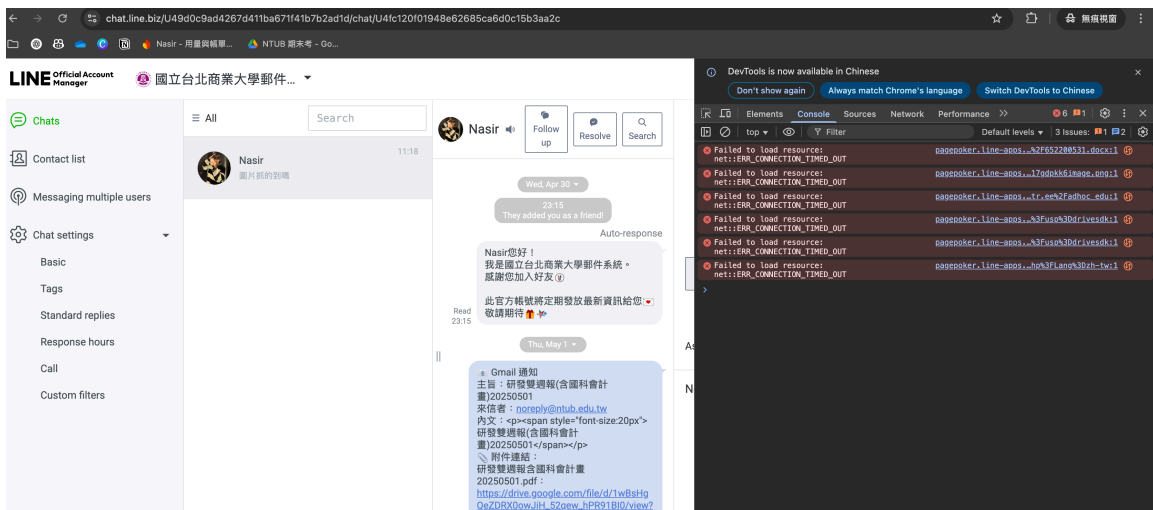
chat.line.biz/U49d0c9ad4267d411ba671f41b7b2ad1d/chat/U4fc120f01948e62685ca6d0c15b3aa2c

無痕視窗

Nasir - 用量與帳單... NTUB 期末考 - Go...

LINE Official Account Manager 國立台北商業大學郵件...

Chats
Contact list
Messaging multiple users
Chat settings
Basic
Tags
Standard replies
Response hours
Call
Custom filters

All
Search

Nasir 11:18
圖片抓的到嗎

Nasir
Follow up
Resolve
Search

Wed, Apr 30
23:15
They added you as a friend!
Auto-response
Nasir您好！
我是國立台北商業大學郵件系統。
感謝您加入好友
此官方帳號將定期發放最新資訊給您
敬請期待
Read 23:15

Thu, May 1
Gmail 通知
主旨：研發雙週報(含國科會計畫)20250501
來信者：noreply@ntub.edu.tw
內文：<p><span style="font-size:20px">研發雙週報(含國科會計畫)20250501</span></p>
附件連結：
研發雙週報含國科會計畫20250501.pdf：
https://drive.google.com/file/d/1wBsHgQeZDRX0owJiH_52qew_hPR91BI0/view?

As
N

DevTools is now available in Chinese
Don't show again
Always match Chrome's language
Switch DevTools to Chinese

Elements Console Sources Network Performance >>
6 1
top Filter
Default levels 3 Issues: 1 2

Failed to load resource: net::ERR_CONNECTION_TIMED_OUT pagepoker.line-apps…%2F652200531.docx:1
Failed to load resource: net::ERR_CONNECTION_TIMED_OUT pagepoker.line-apps…17gdpkk6image.png:1
Failed to load resource: net::ERR_CONNECTION_TIMED_OUT pagepoker.line-apps…tr.ee%2Fadhoc_edu:1
Failed to load resource: net::ERR_CONNECTION_TIMED_OUT pagepoker.line-apps…%3Fusp%3Ddrivesdk:1
Failed to load resource: net::ERR_CONNECTION_TIMED_OUT pagepoker.line-apps…%3Fusp%3Ddrivesdk:1
Failed to load resource: net::ERR_CONNECTION_TIMED_OUT pagepoker.line-apps…hp%3FLang%3Dzh-tw:1